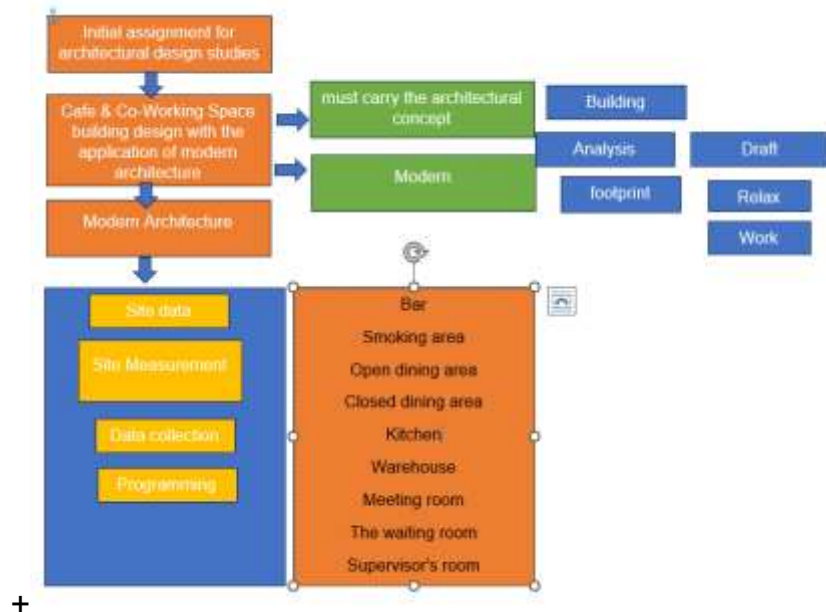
Initial assignment for architectural design studies

Cafe & Co-Working Space building design with the application of modern architecture

must carry the architectural concept

Modern

Building

Analysis

Draft

footprint

Relax

Work

Modern Architecture

Site data

Site Measurement

Data collection

Programming

Bar

Smoking area

Open dining area

Closed dining area

Kitchen

Warehouse

Meeting room

The waiting room

Supervisor's room

+